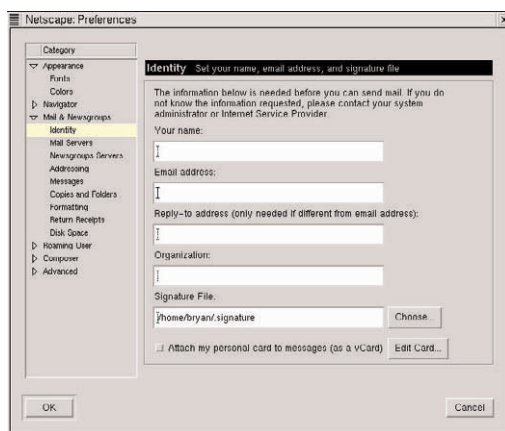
Netscape: Preferences

Category
Appearance
Fonts
Colors
Navigator
Mail & Newsgroups
Identity
Mail Servers
Newsgroups Servers
Addressing
Messages
Copies and Folders
Formatting
Return Receipts
Disk Space
Roaming User
Composer
Advanced

Identity Set your name, email address, and signature file

The information below is needed before you can send mail. If you do not know the information requested, please contact your system administrator or Internet Service Provider.

Your name:

Email address:

Reply-to address (only needed if different from email address):

Organization:

Signature File:

/home/bryan/.signature

Choose...

Attach my personal card to messages (as a vCard)

Edit Card...

OK

Cancel